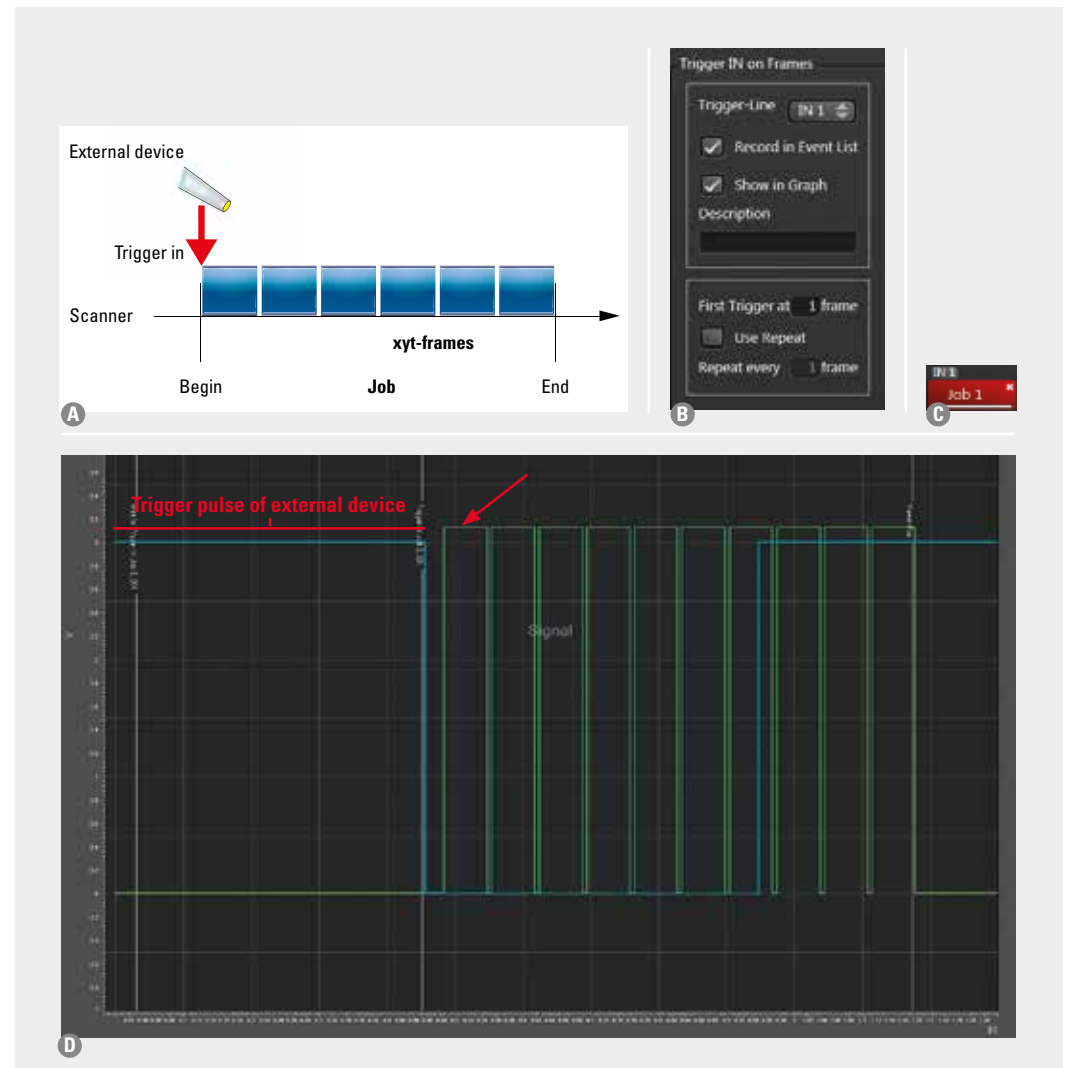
External device

Trigger in

Scanner

xyt-frames

Begin

Job

End

A

Trigger IN on Frames

Trigger-Line IN 1

Record in Event List

Show in Graph

Description

First Trigger at 1 frame

Use Repeat

Repeat every 1 frame

B

IN 1

Job 1

C

Trigger pulse of external device

Signal

D